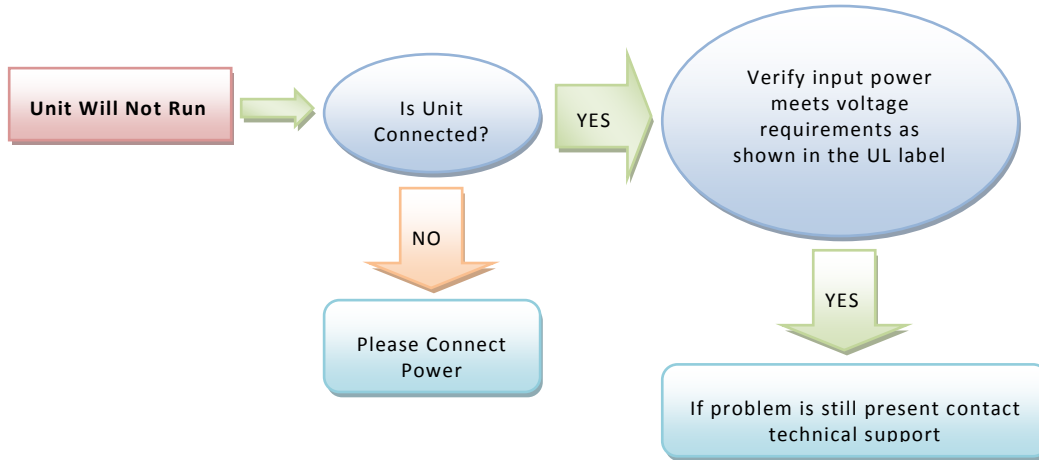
Unit Will Not Run

Is Unit Connected?

YES

Verify input power meets voltage requirements as shown in the UL label

NO

Please Connect Power

YES

If problem is still present contact technical support